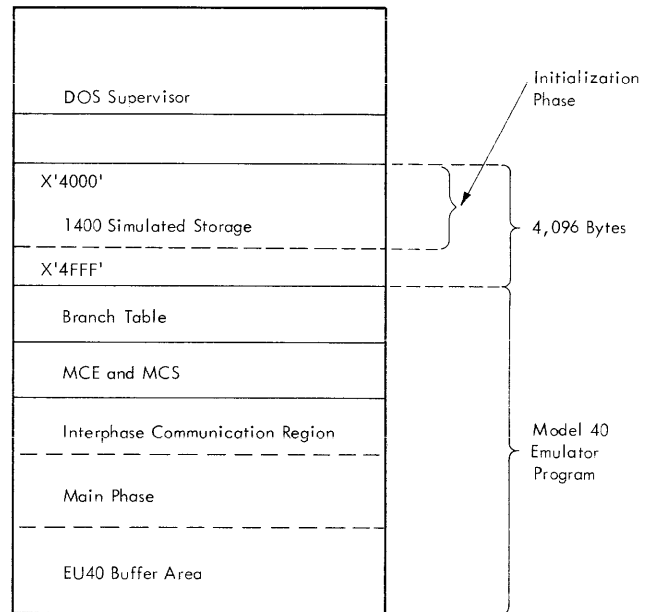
DOS Supervisor

X'4000'

1400 Simulated Storage

X'4FFF'

Branch Table

MCE and MCS

Interphase Communication Region

Main Phase

EU40 Buffer Area

Initialization Phase

4,096 Bytes

Model 40 Emulator Program